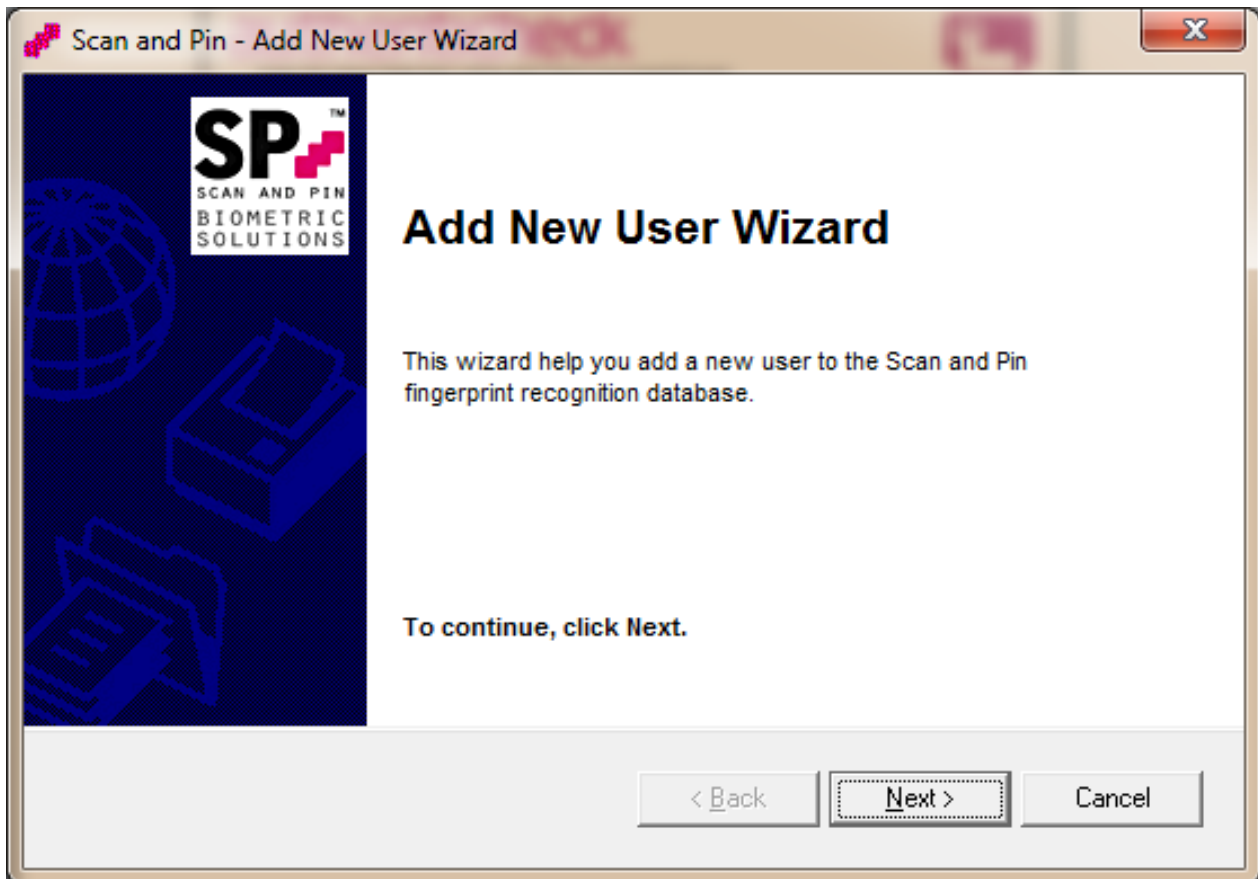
Scan and Pin - Add New User Wizard

SP™
SCAN AND PIN
BIOMETRIC SOLUTIONS

Add New User Wizard

This wizard help you add a new user to the Scan and Pin fingerprint recognition database.

To continue, click Next.

< Back

Next >

Cancel